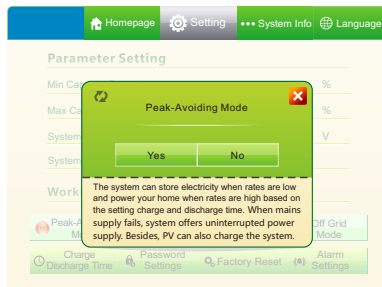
Homepage Setting System Info Language

Parameter Setting

Min Ca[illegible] %

Max Ca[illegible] %

System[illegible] V

System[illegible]

Work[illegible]

Peak-A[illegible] Mo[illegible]

Off Grid Mode

Peak-Avoiding Mode

Yes No

The system can store electricity when rates are low and power your home when rates are high based on the setting charge and discharge time. When mains supply fails, system offers uninterrupted power supply. Besides, PV can also charge the system.

Charge Discharge Time

Password Settings

Factory Reset

Alarm Settings